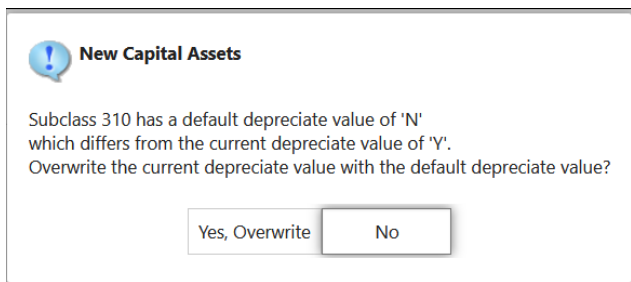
New Capital Assets

Subclass 310 has a default depreciate value of 'N' which differs from the current depreciate value of 'Y'. Overwrite the current depreciate value with the default depreciate value?

Yes, Overwrite

No